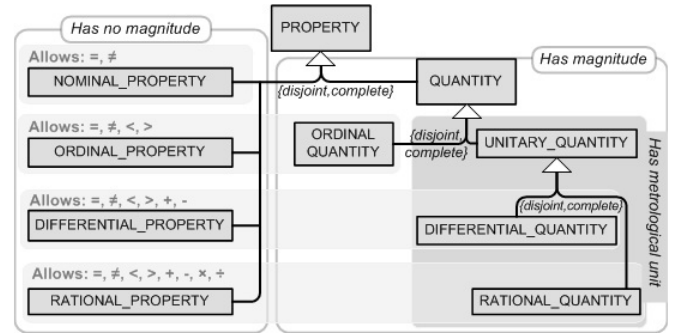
Has no magnitude

PROPERTY

Has magnitude

Allows: =, ≠

NOMINAL_PROPERTY

{disjoint,complete}

QUANTITY

Allows: =, ≠, <, >

ORDINAL_PROPERTY

ORDINAL QUANTITY

{disjoint, complete}

UNITARY_QUANTITY

Has metrological unit

Allows: =, ≠, <, >, +, -

DIFFERENTIAL_PROPERTY

{disjoint,complete}

DIFFERENTIAL_QUANTITY

Allows: =, ≠, <, >, +, -, ×, ÷

RATIONAL_PROPERTY

RATIONAL_QUANTITY